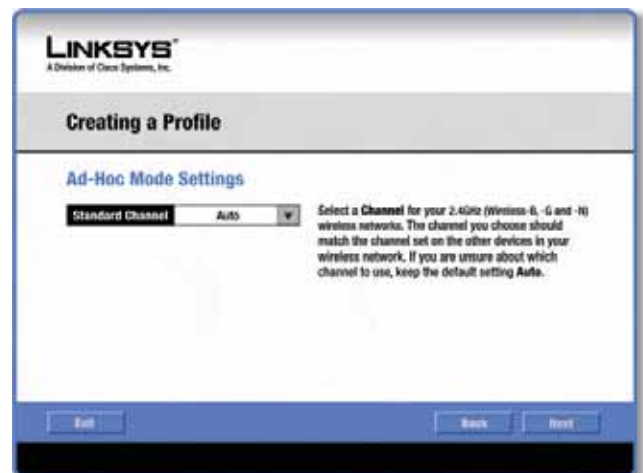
LINKSYS®
A Division of Cisco Systems, Inc.

Creating a Profile

Ad-Hoc Mode Settings

Standard Channel Auto

Select a Channel for your 2.4GHz (Wireless-B, -G and -N) wireless networks. The channel you choose should match the channel set on the other devices in your wireless network. If you are unsure about which channel to use, keep the default setting Auto.

Exit

Back Next